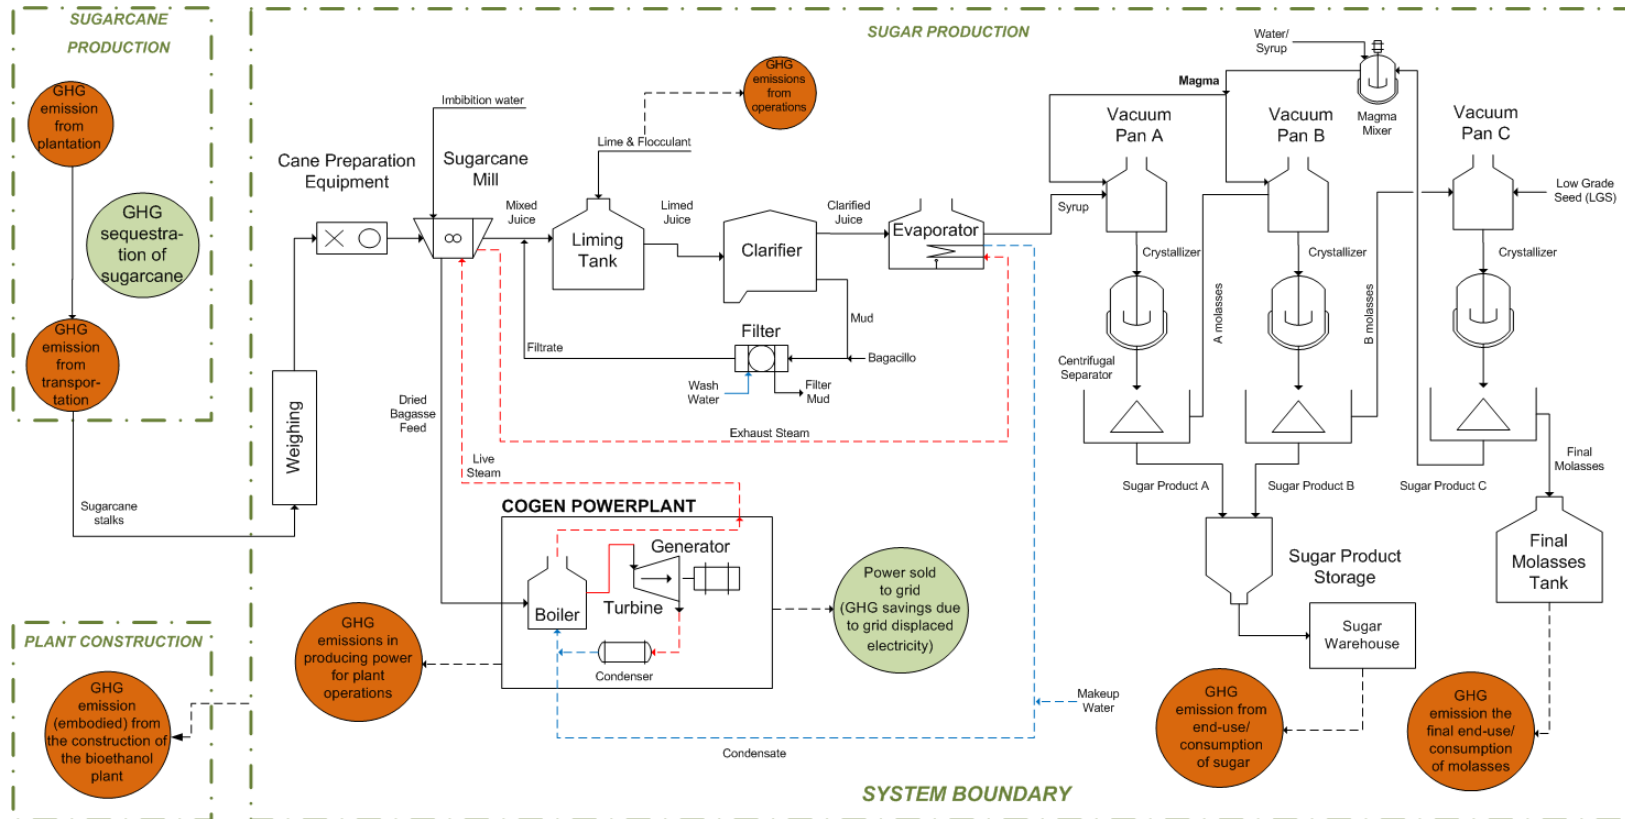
SUGARCANE PRODUCTION

GHG emission from plantation

GHG sequestration of sugarcane

GHG emission from transportation

SUGAR PRODUCTION

Imbibition water

Cane Preparation Equipment

Sugarcane Mill

Mixed Juice

Lime & Flocculant

GHG emissions from operations

Liming Tank

Limed Juice

Clarifier

Clarified Juice

Evaporator

Syrup

Water/ Syrup

Magma

Magma Mixer

Vacuum Pan A

Vacuum Pan B

Vacuum Pan C

Low Grade Seed (LGS)

Crystallizer

Crystallizer

Crystallizer

A molasses

B molasses

Centrifugal Separator

Mud

Filter

Filtrate

Bagacillo

Wash Water

Filter Mud

Dried Bagasse Feed

Exhaust Steam

Weighing

Live Steam

Sugarcane stalks

Sugar Product A

Sugar Product B

Sugar Product C

Final Molasses

COGEN POWERPLANT

Generator

Boiler

Turbine

Condenser

Power sold to grid (GHG savings due to grid displaced electricity)

GHG emissions in producing power for plant operations

Final Molasses Tank

Sugar Product Storage

Sugar Warehouse

Makeup Water

Condensate

PLANT CONSTRUCTION

GHG emission (embodied) from the construction of the bioethanol plant

GHG emission from end-use/ consumption of sugar

GHG emission the final end-use/ consumption of molasses

SYSTEM BOUNDARY